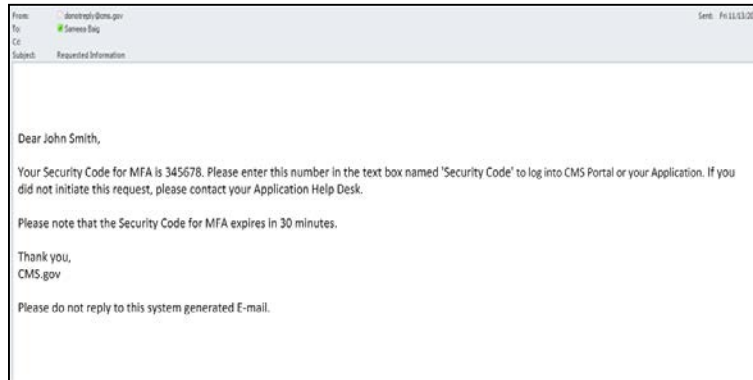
From: donotreply@cms.gov
To: Sameea Baig
Cc:
Subject: Requested Information

Sent: Fri 11/13/20

Dear John Smith,

Your Security Code for MFA is 345678. Please enter this number in the text box named 'Security Code' to log into CMS Portal or your Application. If you did not initiate this request, please contact your Application Help Desk.

Please note that the Security Code for MFA expires in 30 minutes.

Thank you,
CMS.gov

Please do not reply to this system generated E-mail.